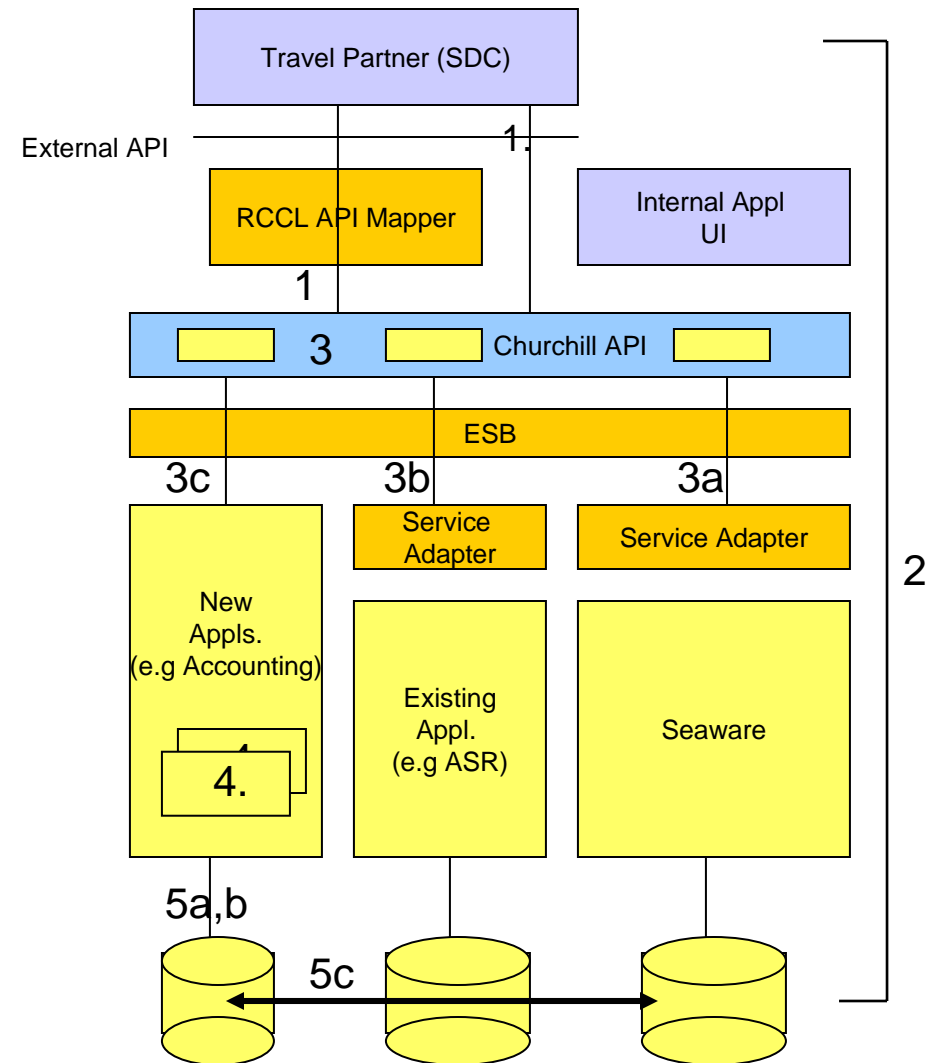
Travel Partner (SDC)

External API

1.

RCCL API Mapper

Internal Appl UI

1

3

Churchill API

ESB

3c

3b

3a

Service Adapter

Service Adapter

2

New Appls. (e.g Accounting)

4.

Existing Appl. (e.g ASR)

Seaware

5a,b

5c